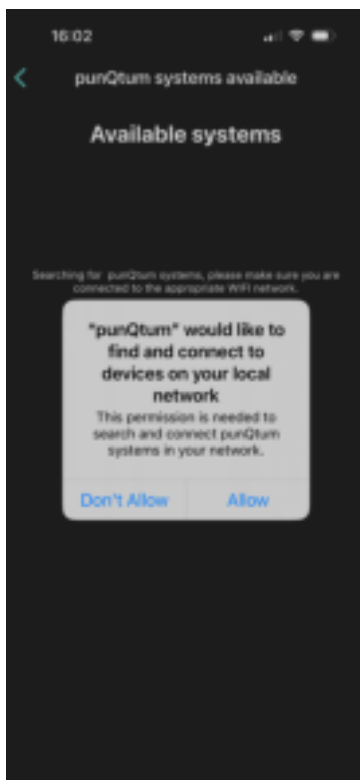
16:02

punQtum systems available

Available systems

Searching for punQtum systems, please make sure you are connected to the appropriate WIFI network.

"punQtum" would like to find and connect to devices on your local network

This permission is needed to search and connect punQtum systems in your network.

Don't Allow

Allow